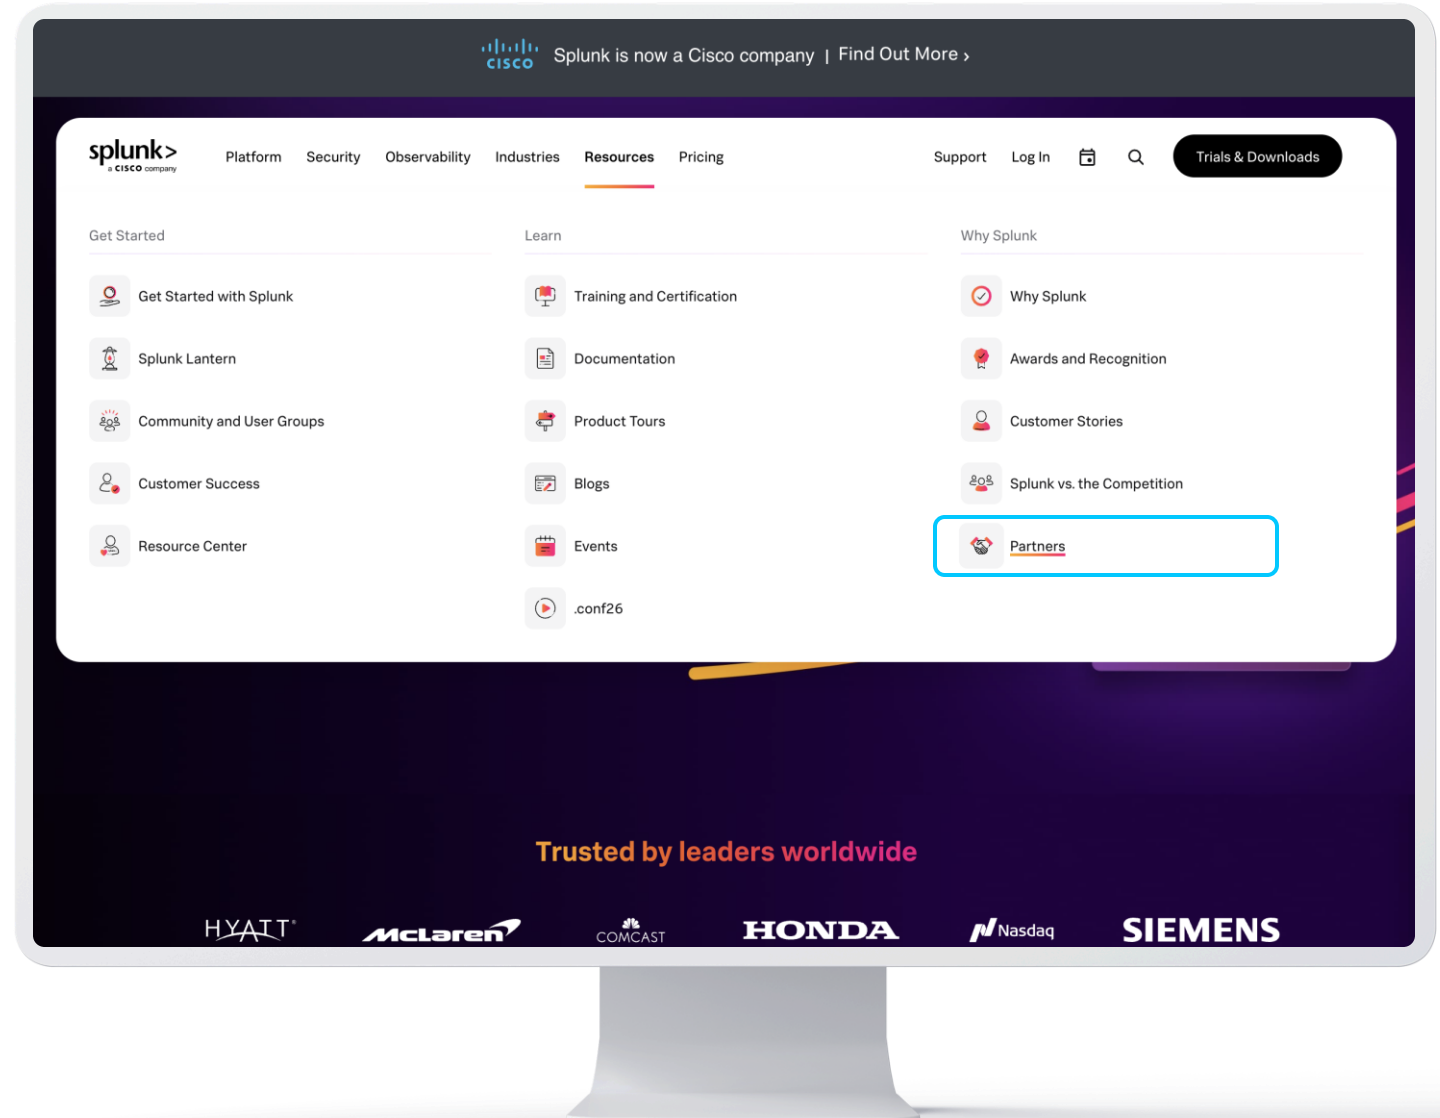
cisco Splunk is now a Cisco company | Find Out More ›

splunk> a cisco company

Platform Security Observability Industries Resources Pricing

Support Log In

Trials & Downloads

Get Started

Get Started with Splunk

Splunk Lantern

Community and User Groups

Customer Success

Resource Center

Learn

Training and Certification

Documentation

Product Tours

Blogs

Events

.conf26

Why Splunk

Why Splunk

Awards and Recognition

Customer Stories

Splunk vs. the Competition

Partners

Trusted by leaders worldwide

HYATT McLaren COMCAST HONDA Nasdaq SIEMENS